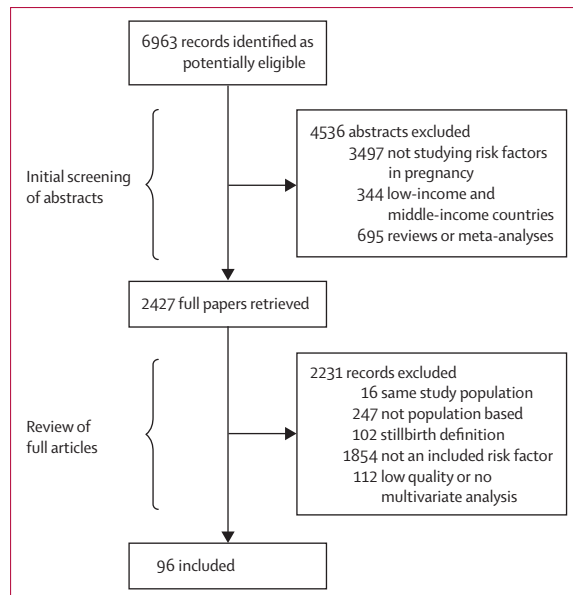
6963 records identified as potentially eligible

Initial screening of abstracts

4536 abstracts excluded
3497 not studying risk factors in pregnancy
344 low-income and middle-income countries
695 reviews or meta-analyses

2427 full papers retrieved

Review of full articles

2231 records excluded
16 same study population
247 not population based
102 stillbirth definition
1854 not an included risk factor
112 low quality or no multivariate analysis

96 included